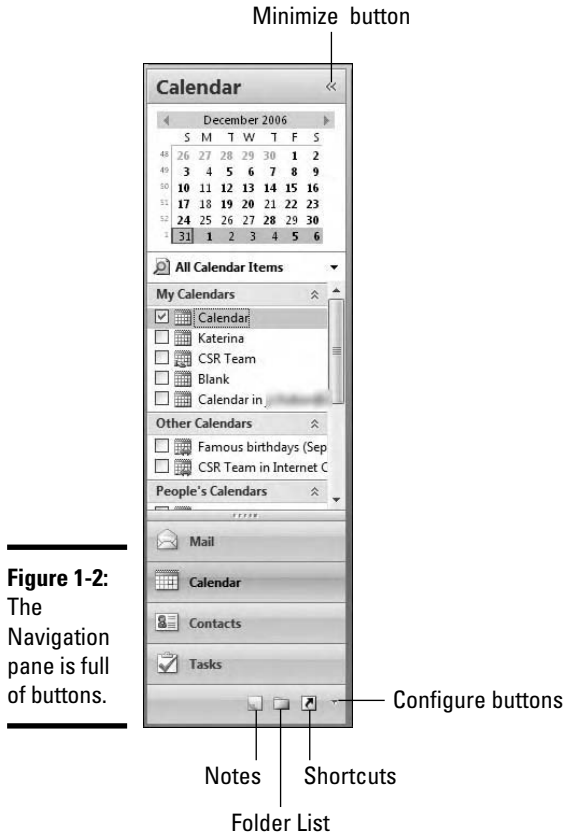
Minimize button

Calendar

December 2006

| | S | M | T | W | T | F | S |
|---|---|---|---|---|---|---|---|
| 48 | 26 | 27 | 28 | 29 | 30 | 1 | 2 |
| 49 | 3 | 4 | 5 | 6 | 7 | 8 | 9 |
| 50 | 10 | 11 | 12 | 13 | 14 | 15 | 16 |
| 51 | 17 | 18 | 19 | 20 | 21 | 22 | 23 |
| 52 | 24 | 25 | 26 | 27 | 28 | 29 | 30 |
| 1 | 31 | 1 | 2 | 3 | 4 | 5 | 6 |

All Calendar Items

My Calendars

Calendar

Katerina

CSR Team

Blank

Calendar in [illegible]

Other Calendars

Famous birthdays (Sep

CSR Team in Internet C

People's Calendars

Mail

Calendar

Contacts

Tasks

Figure 1-2: The Navigation pane is full of buttons.

Configure buttons

Notes

Shortcuts

Folder List